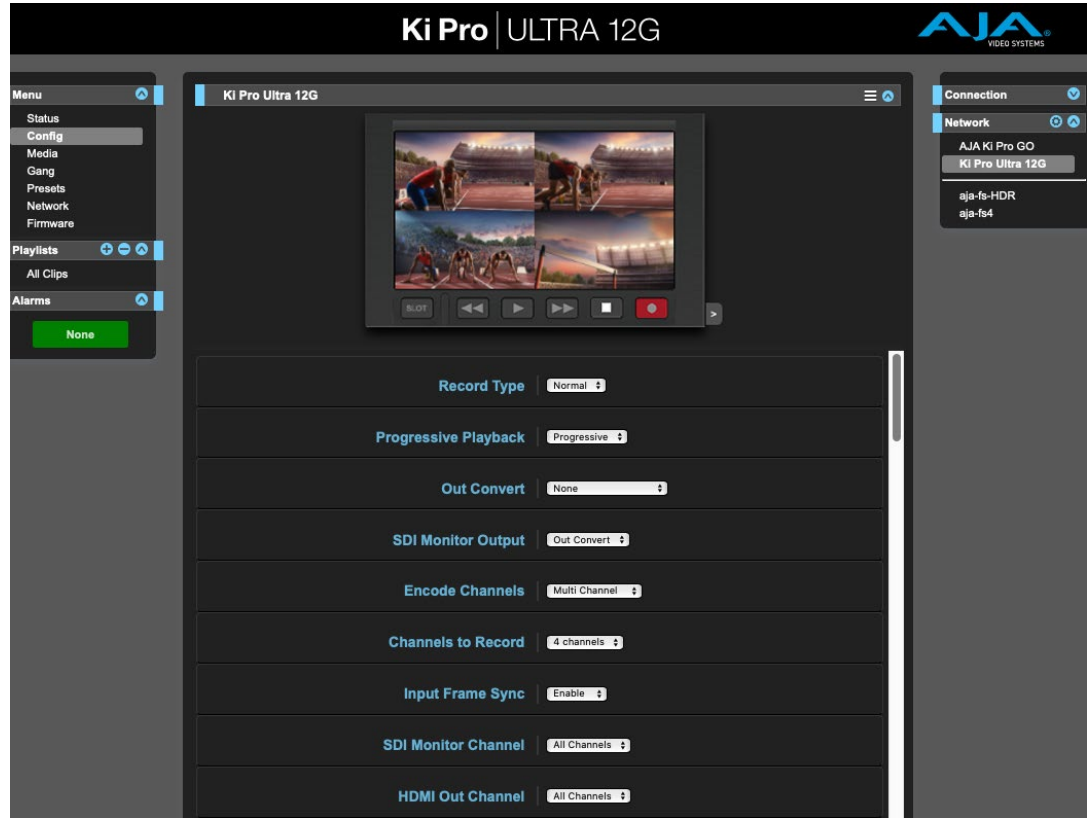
Ki Pro | ULTRA 12G

AJA VIDEO SYSTEMS

Menu
Status
Config
Media
Gang
Presets
Network
Firmware

Playlists
All Clips

Alarms
None

Ki Pro Ultra 12G

SLOT

Record Type Normal
Progressive Playback Progressive
Out Convert None
SDI Monitor Output Out Convert
Encode Channels Multi Channel
Channels to Record 4 channels
Input Frame Sync Enable
SDI Monitor Channel All Channels
HDMI Out Channel All Channels

Connection

Network
AJA Ki Pro GO
Ki Pro Ultra 12G
aja-fs-HDR
aja-fs4